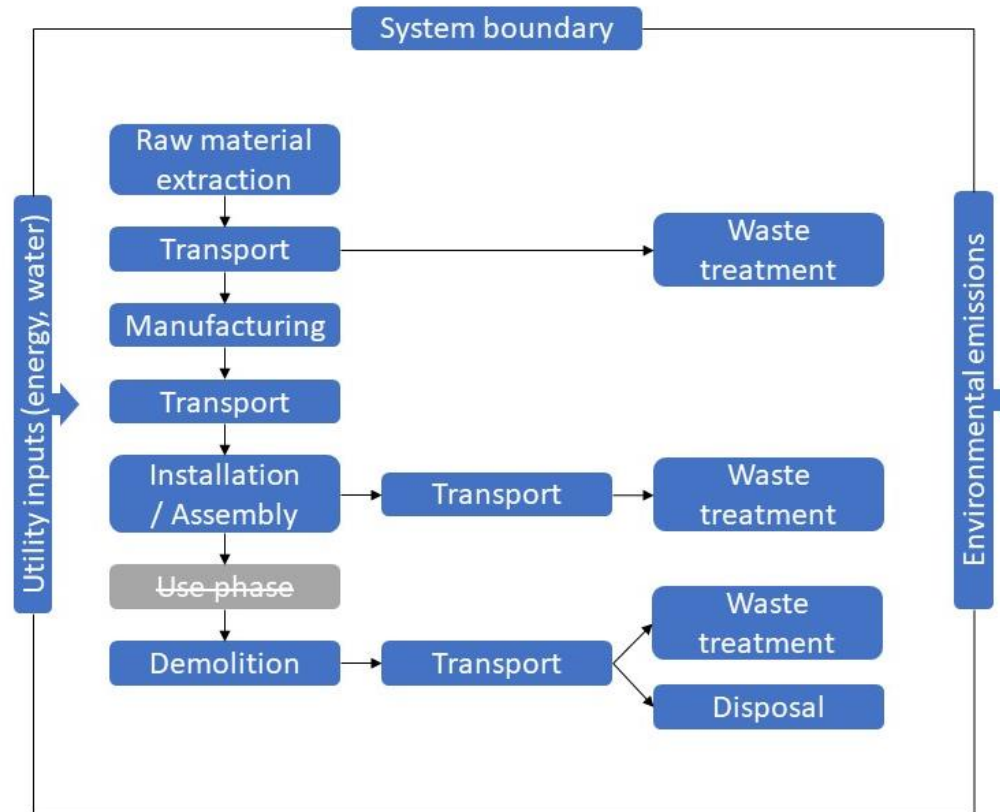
System boundary

Utility inputs (energy, water)

Raw material extraction

Transport

Waste treatment

Manufacturing

Transport

Installation / Assembly

Transport

Waste treatment

~~Use phase~~

Demolition

Transport

Waste treatment

Disposal

Environmental emissions